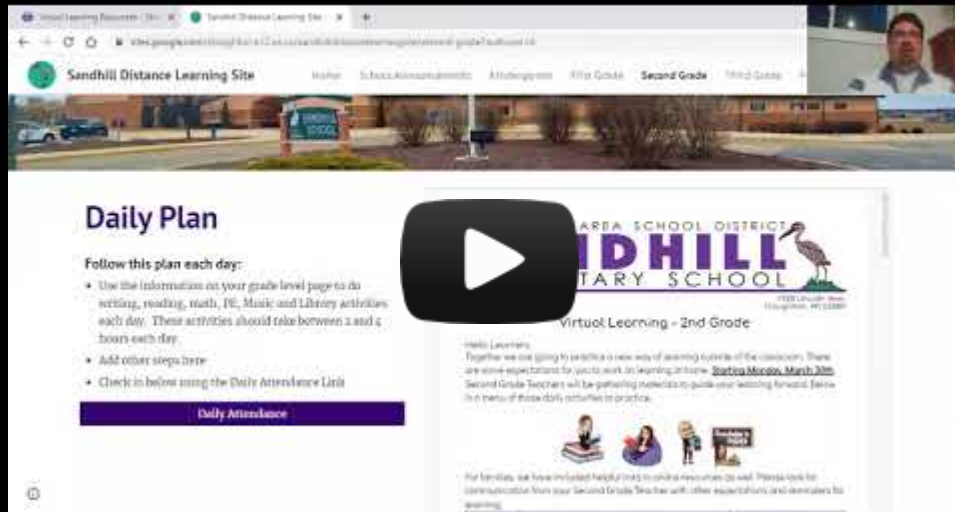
Virtual Learning Resources | Sh... Sandhill Distance Learning Site

sites.google.com/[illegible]

Sandhill Distance Learning Site

Home School Announcements Kindergarten First Grade Second Grade Third Grade

Daily Plan

Follow this plan each day:

- Use the information on your grade level page to do writing, reading, math, PE, Music and Library activities each day. These activities should take between 2 and 4 hours each day.
- Add other steps here
- Check in below using the Daily Attendance Link

Daily Attendance

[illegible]ARBA SCHOOL DISTRICT
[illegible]DHILL
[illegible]TARY SCHOOL

Virtual Learning - 2nd Grade

Hello Learners,
Together we are going to practice a new way of learning outside of the classroom. There are some expectations for you to work on learning at home. Starting Monday, March 30th Second Grade Teachers will be gathering materials to guide your learning forward. Below is a menu of those daily activities to practice.

For families, we have included helpful links to online resources as well. Please look for communication from your Second Grade Teacher with other expectations and reminders for learning.